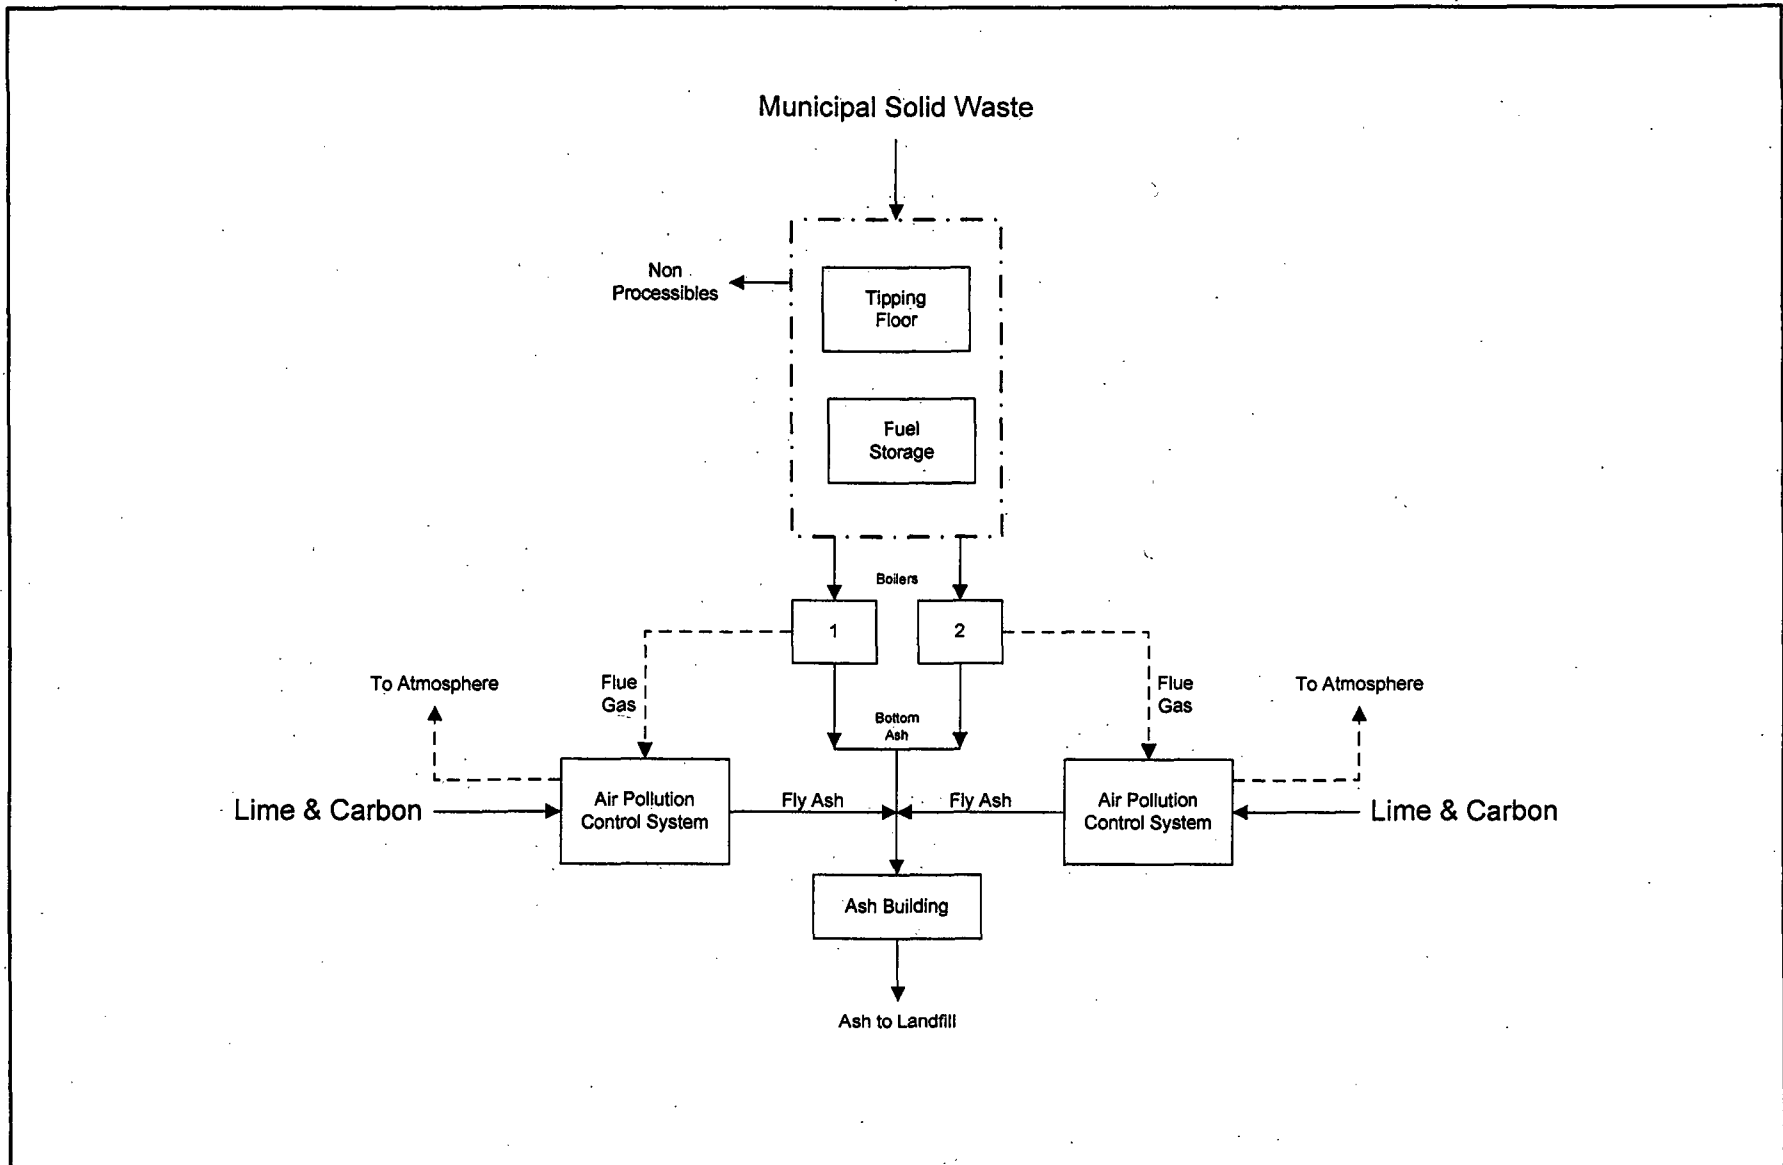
Municipal Solid Waste

Non Processibles

Tipping Floor

Fuel Storage

Boilers

1

2

To Atmosphere

Flue Gas

Bottom Ash

Flue Gas

To Atmosphere

Lime & Carbon

Air Pollution Control System

Fly Ash

Fly Ash

Air Pollution Control System

Lime & Carbon

Ash Building

Ash to Landfill